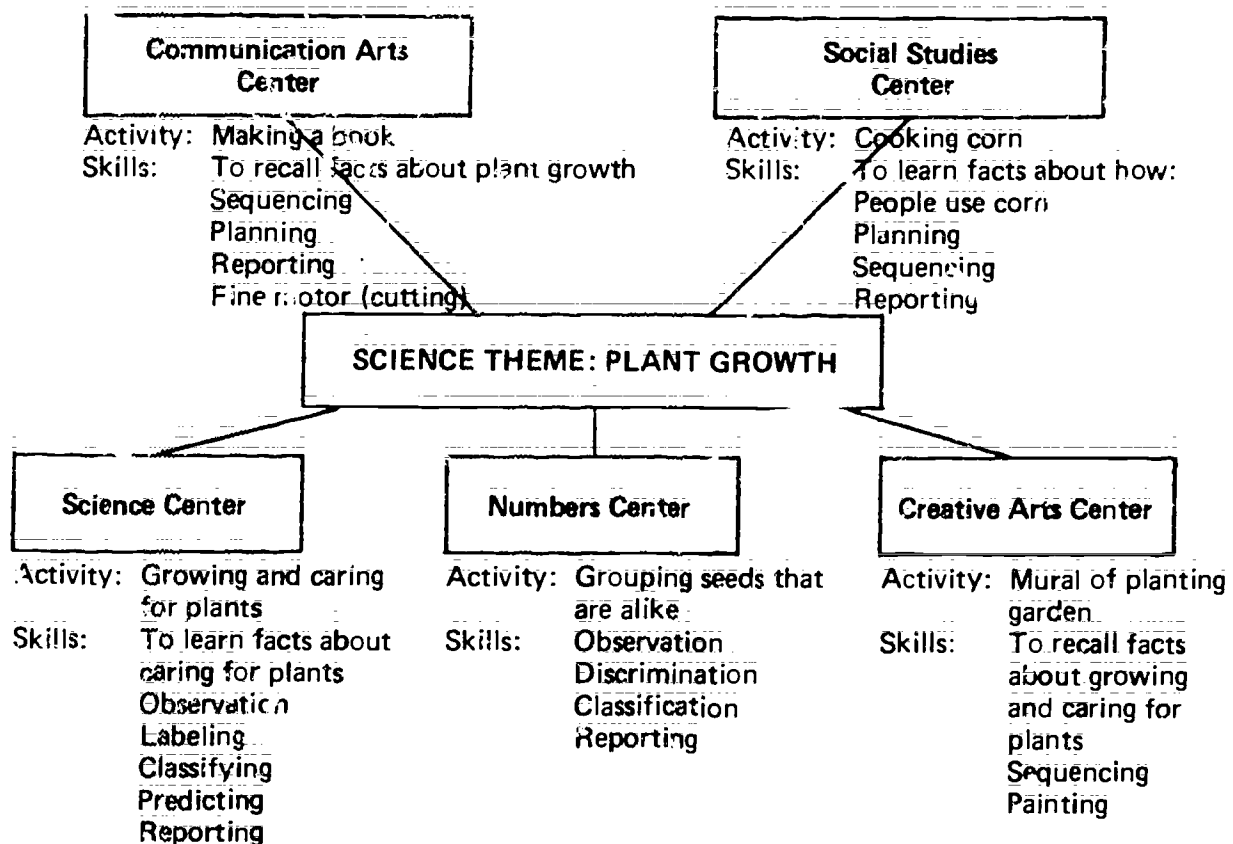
Communication Arts Center

Activity: Making a book
Skills: To recall facts about plant growth
Sequencing
Planning
Reporting
Fine motor (cutting)

Social Studies Center

Activity: Cooking corn
Skills: To learn facts about how:
People use corn
Planning
Sequencing
Reporting

SCIENCE THEME: PLANT GROWTH

Science Center

Activity: Growing and caring for plants
Skills: To learn facts about caring for plants
Observation
Labeling
Classifying
Predicting
Reporting

Numbers Center

Activity: Grouping seeds that are alike
Skills: Observation
Discrimination
Classification
Reporting

Creative Arts Center

Activity: Mural of planting garden
Skills: To recall facts about growing and caring for plants
Sequencing
Painting